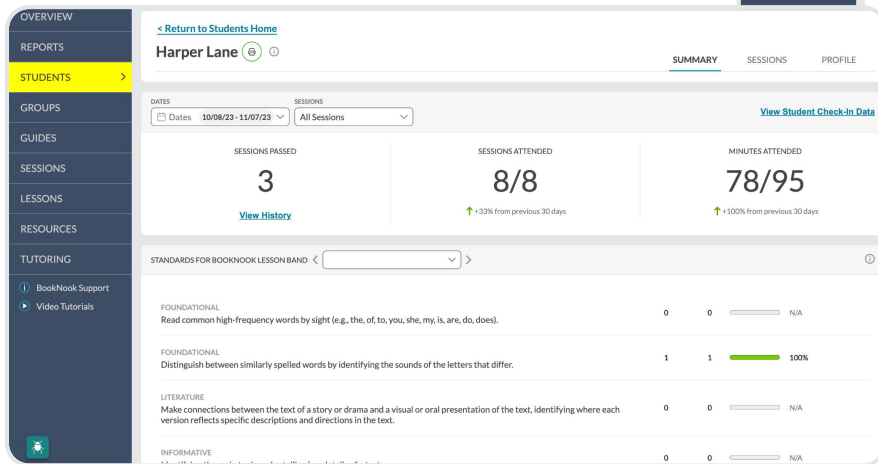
OVERVIEW
REPORTS
STUDENTS >
GROUPS
GUIDES
SESSIONS
LESSONS
RESOURCES
TUTORING
BookNook Support
Video Tutorials

< Return to Students Home
Harper Lane

SUMMARY SESSIONS PROFILE

DATES
Dates 10/08/23 - 11/07/23
SESSIONS
All Sessions

View Student Check-In Data

SESSIONS PASSED
3
View History

SESSIONS ATTENDED
8/8
+33% from previous 30 days

MINUTES ATTENDED
78/95
+100% from previous 30 days

STANDARDS FOR BOOKNOOK LESSON BAND

FOUNDATIONAL
Read common high-frequency words by sight (e.g., the, of, to, you, she, my, is, are, do, does).
0 0 N/A

FOUNDATIONAL
Distinguish between similarly spelled words by identifying the sounds of the letters that differ.
1 1 100%

LITERATURE
Make connections between the text of a story or drama and a visual or oral presentation of the text, identifying where each version reflects specific descriptions and directions in the text.
0 0 N/A

INFORMATIVE
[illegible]
0 0 N/A